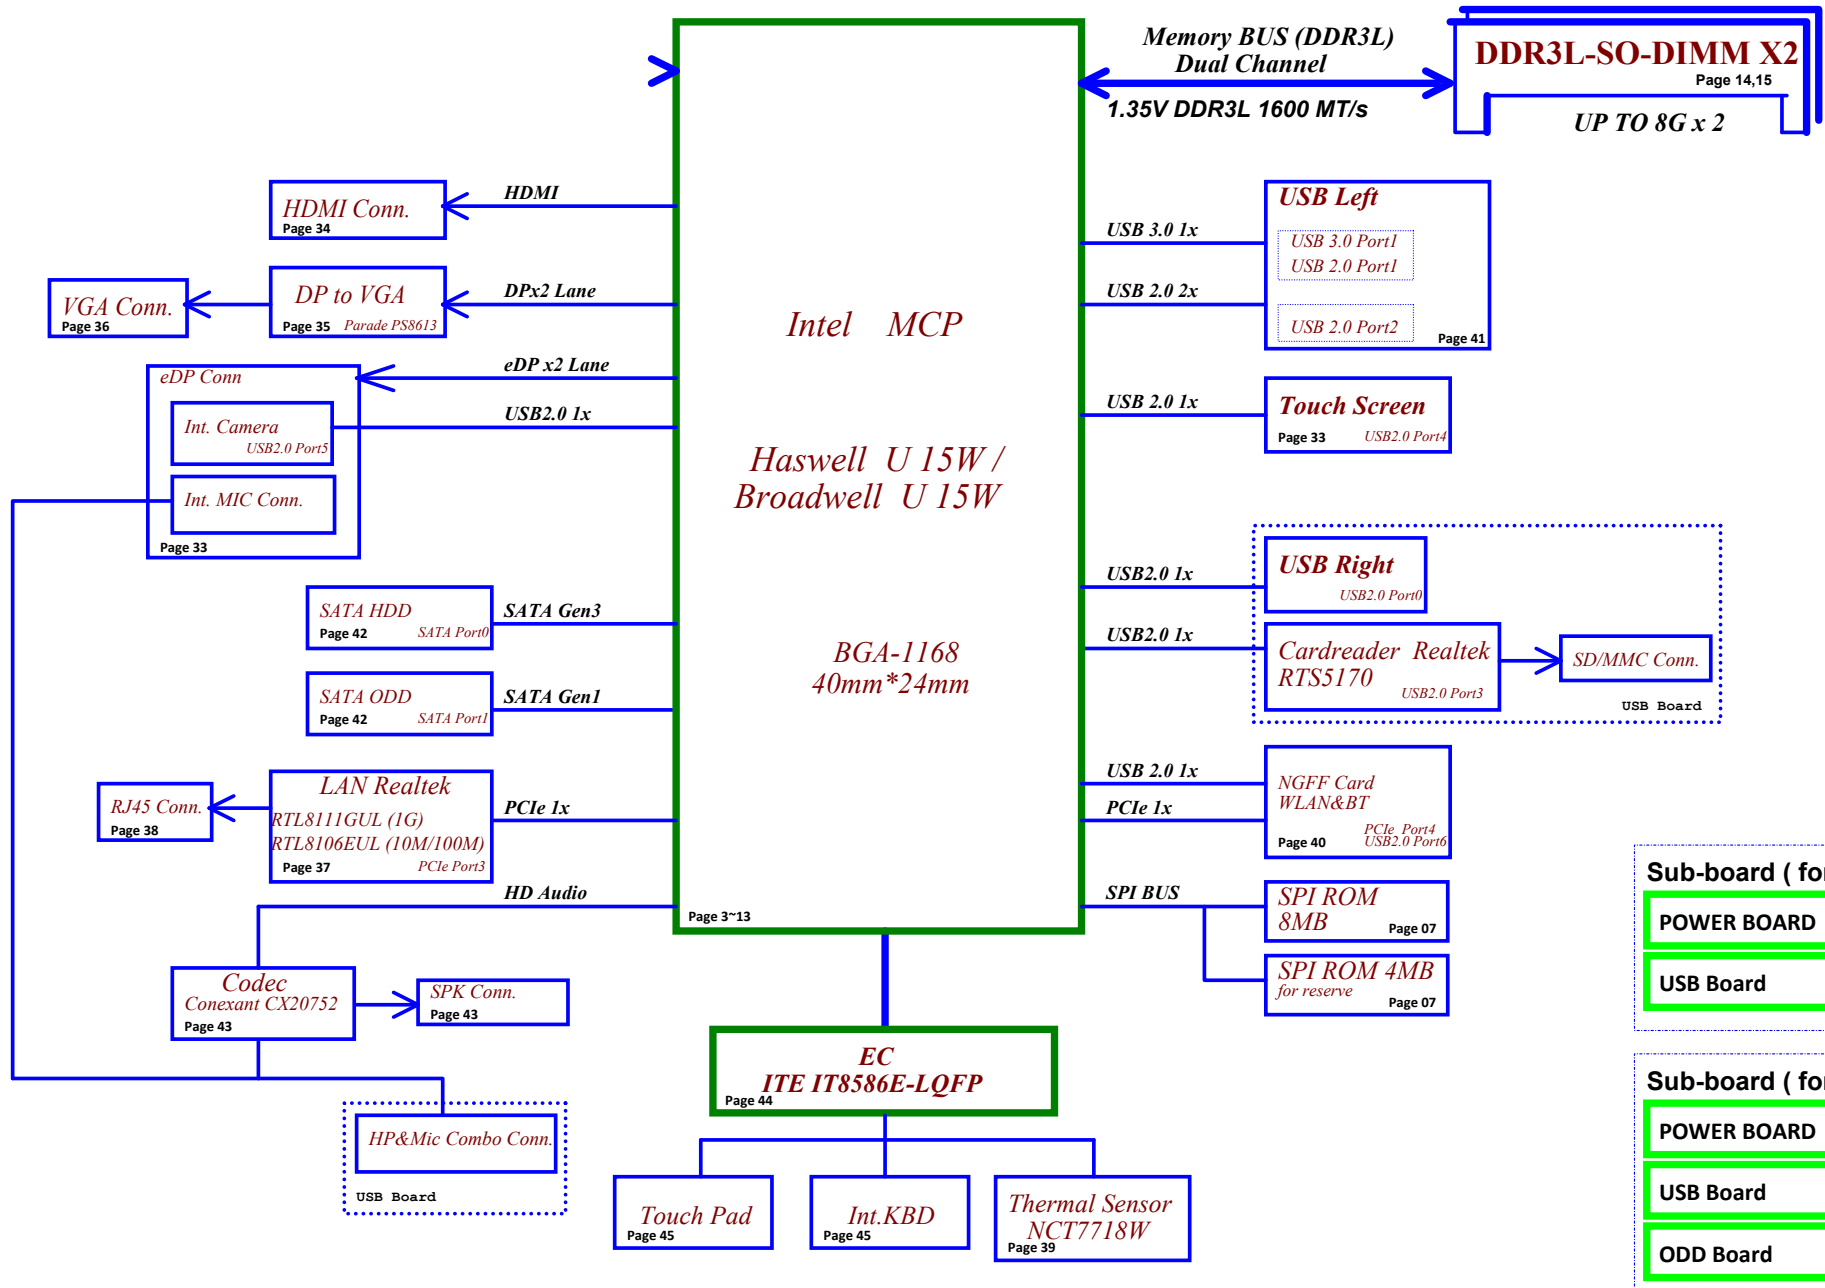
Memory BUS (DDR3L)
Dual Channel

1.35V DDR3L 1600 MT/s

DDR3L-SO-DIMM X2
Page 14,15
UP TO 8G x 2

HDMI Conn.
Page 34

HDMI

VGA Conn.
Page 36

DP to VGA
Page 35 Parade PS8613

DPx2 Lane

eDP Conn

eDP x2 Lane

Int. Camera
USB2.0 Port5

USB2.0 1x

Int. MIC Conn.

Page 33

Intel MCP

Haswell U 15W /
Broadwell U 15W

BGA-1168
40mm*24mm

Page 3~13

USB Left
USB 3.0 Port1
USB 2.0 Port1
USB 2.0 Port2
Page 41

USB 3.0 1x
USB 2.0 2x

USB 2.0 1x

Touch Screen
Page 33 USB2.0 Port4

USB2.0 1x

USB Right
USB2.0 Port0

USB2.0 1x

Cardreader Realtek
RTS5170
USB2.0 Port3

SD/MMC Conn.
USB Board

SATA HDD
Page 42 SATA Port0

SATA Gen3

SATA ODD
Page 42 SATA Port1

SATA Gen1

RJ45 Conn.
Page 38

LAN Realtek
RTL8111GUL (1G)
RTL8106EUL (10M/100M)
Page 37 PCIe Port3

PCIe 1x

USB 2.0 1x
PCIe 1x

NGFF Card
WLAN&BT
PCIe Port4
USB2.0 Port6
Page 40

HD Audio

SPI BUS

SPI ROM
8MB
Page 07

SPI ROM 4MB
for reserve
Page 07

Codec
Conexant CX20752
Page 43

SPK Conn.
Page 43

HP&Mic Combo Conn.
USB Board

EC
ITE IT8586E-LQFP
Page 44

Touch Pad
Page 45

Int.KBD
Page 45

Thermal Sensor
NCT7718W
Page 39

Sub-board ( fo
POWER BOARD
USB Board

Sub-board ( fo
POWER BOARD
USB Board
ODD Board